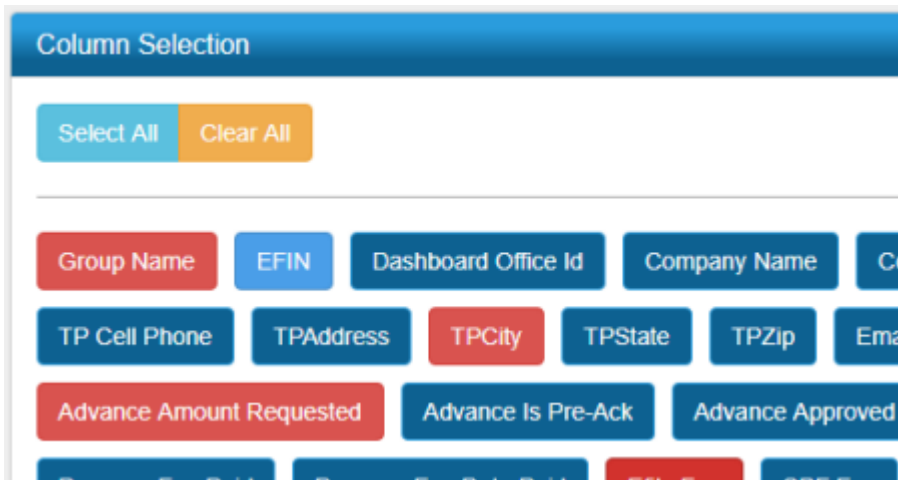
Column Selection

Select All Clear All

Group Name EFIN Dashboard Office Id Company Name C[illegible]

TP Cell Phone TPAddress TPCity TPState TPZip Ema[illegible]

Advance Amount Requested Advance Is Pre-Ack Advance Approved

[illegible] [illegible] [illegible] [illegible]